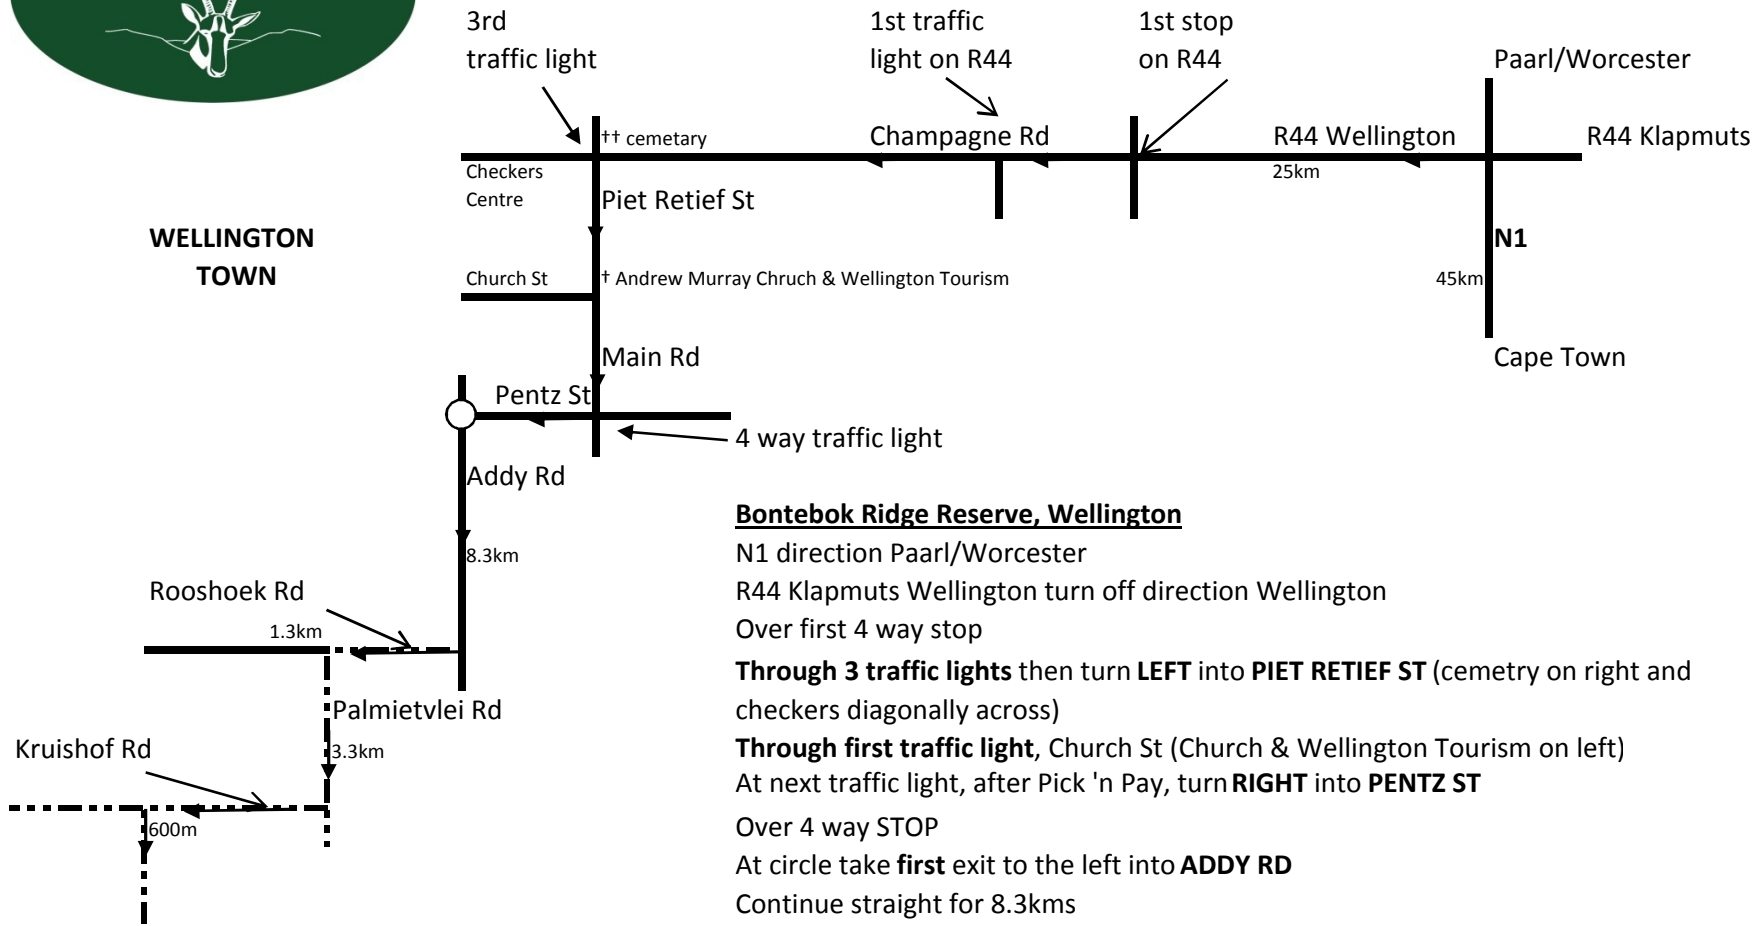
3rd traffic light

1st traffic light on R44

1st stop on R44

Paarl/Worcester

†† cemetary

Champagne Rd

R44 Wellington

R44 Klapmuts

Checkers Centre

25km

Piet Retief St

WELLINGTON TOWN

N1

Church St

† Andrew Murray Chruch & Wellington Tourism

45km

Main Rd

Cape Town

Pentz St

4 way traffic light

Addy Rd

8.3km

Rooshoek Rd

1.3km

Palmietvlei Rd

Kruishof Rd

3.3km

600m

**Bontebok Ridge Reserve, Wellington**

N1 direction Paarl/Worcester

R44 Klapmuts Wellington turn off direction Wellington

Over first 4 way stop

**Through 3 traffic lights** then turn **LEFT** into **PIET RETIEF ST** (cemetry on right and checkers diagonally across)

**Through first traffic light**, Church St (Church & Wellington Tourism on left)

At next traffic light, after Pick 'n Pay, turn **RIGHT** into **PENTZ ST**

Over 4 way STOP

At circle take **first** exit to the left into **ADDY RD**

Continue straight for 8.3kms